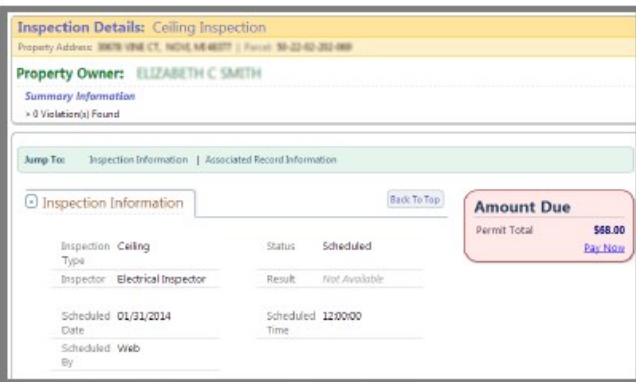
Inspection Details: Ceiling Inspection

Property Address: 30678 VINE CT, NOVI, MI 48377 | Parcel: 50-22-02-202-000

Property Owner: ELIZABETH C SMITH

Summary Information

> 0 Violation(s) Found

Jump To: Inspection Information | Associated Record Information

Inspection Information

Back To Top

| | | | |
|---|---|---|---|
| Inspection Type | Ceiling | Status | Scheduled |
| Inspector | Electrical Inspector | Result | Not Available |
| Scheduled Date | 01/31/2014 | Scheduled Time | 12:00:00 |
| Scheduled By | Web | | |

Amount Due

Permit Total $68.00

Pay Now